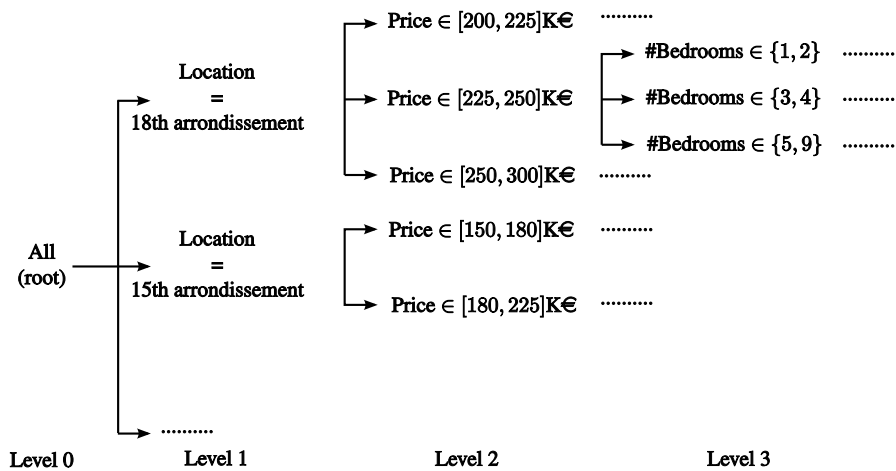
Price $\in [200, 225]$K€ ..........

Location = 18th arrondissement

Price $\in [225, 250]$K€

#Bedrooms $\in \{1, 2\}$ ..........

#Bedrooms $\in \{3, 4\}$ ..........

#Bedrooms $\in \{5, 9\}$ ..........

Price $\in [250, 300]$K€ ..........

All (root)

Location = 15th arrondissement

Price $\in [150, 180]$K€ ..........

Price $\in [180, 225]$K€ ..........

..........

Level 0

Level 1

Level 2

Level 3